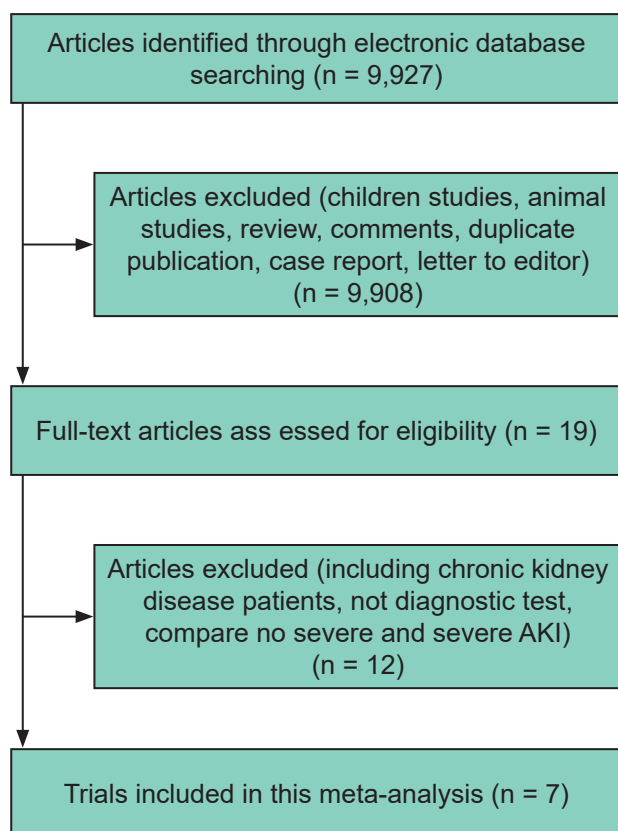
Articles identified through electronic database searching (n = 9,927)

Articles excluded (children studies, animal studies, review, comments, duplicate publication, case report, letter to editor) (n = 9,908)

Full-text articles ass essed for eligibility (n = 19)

Articles excluded (including chronic kidney disease patients, not diagnostic test, compare no severe and severe AKI) (n = 12)

Trials included in this meta-analysis (n = 7)